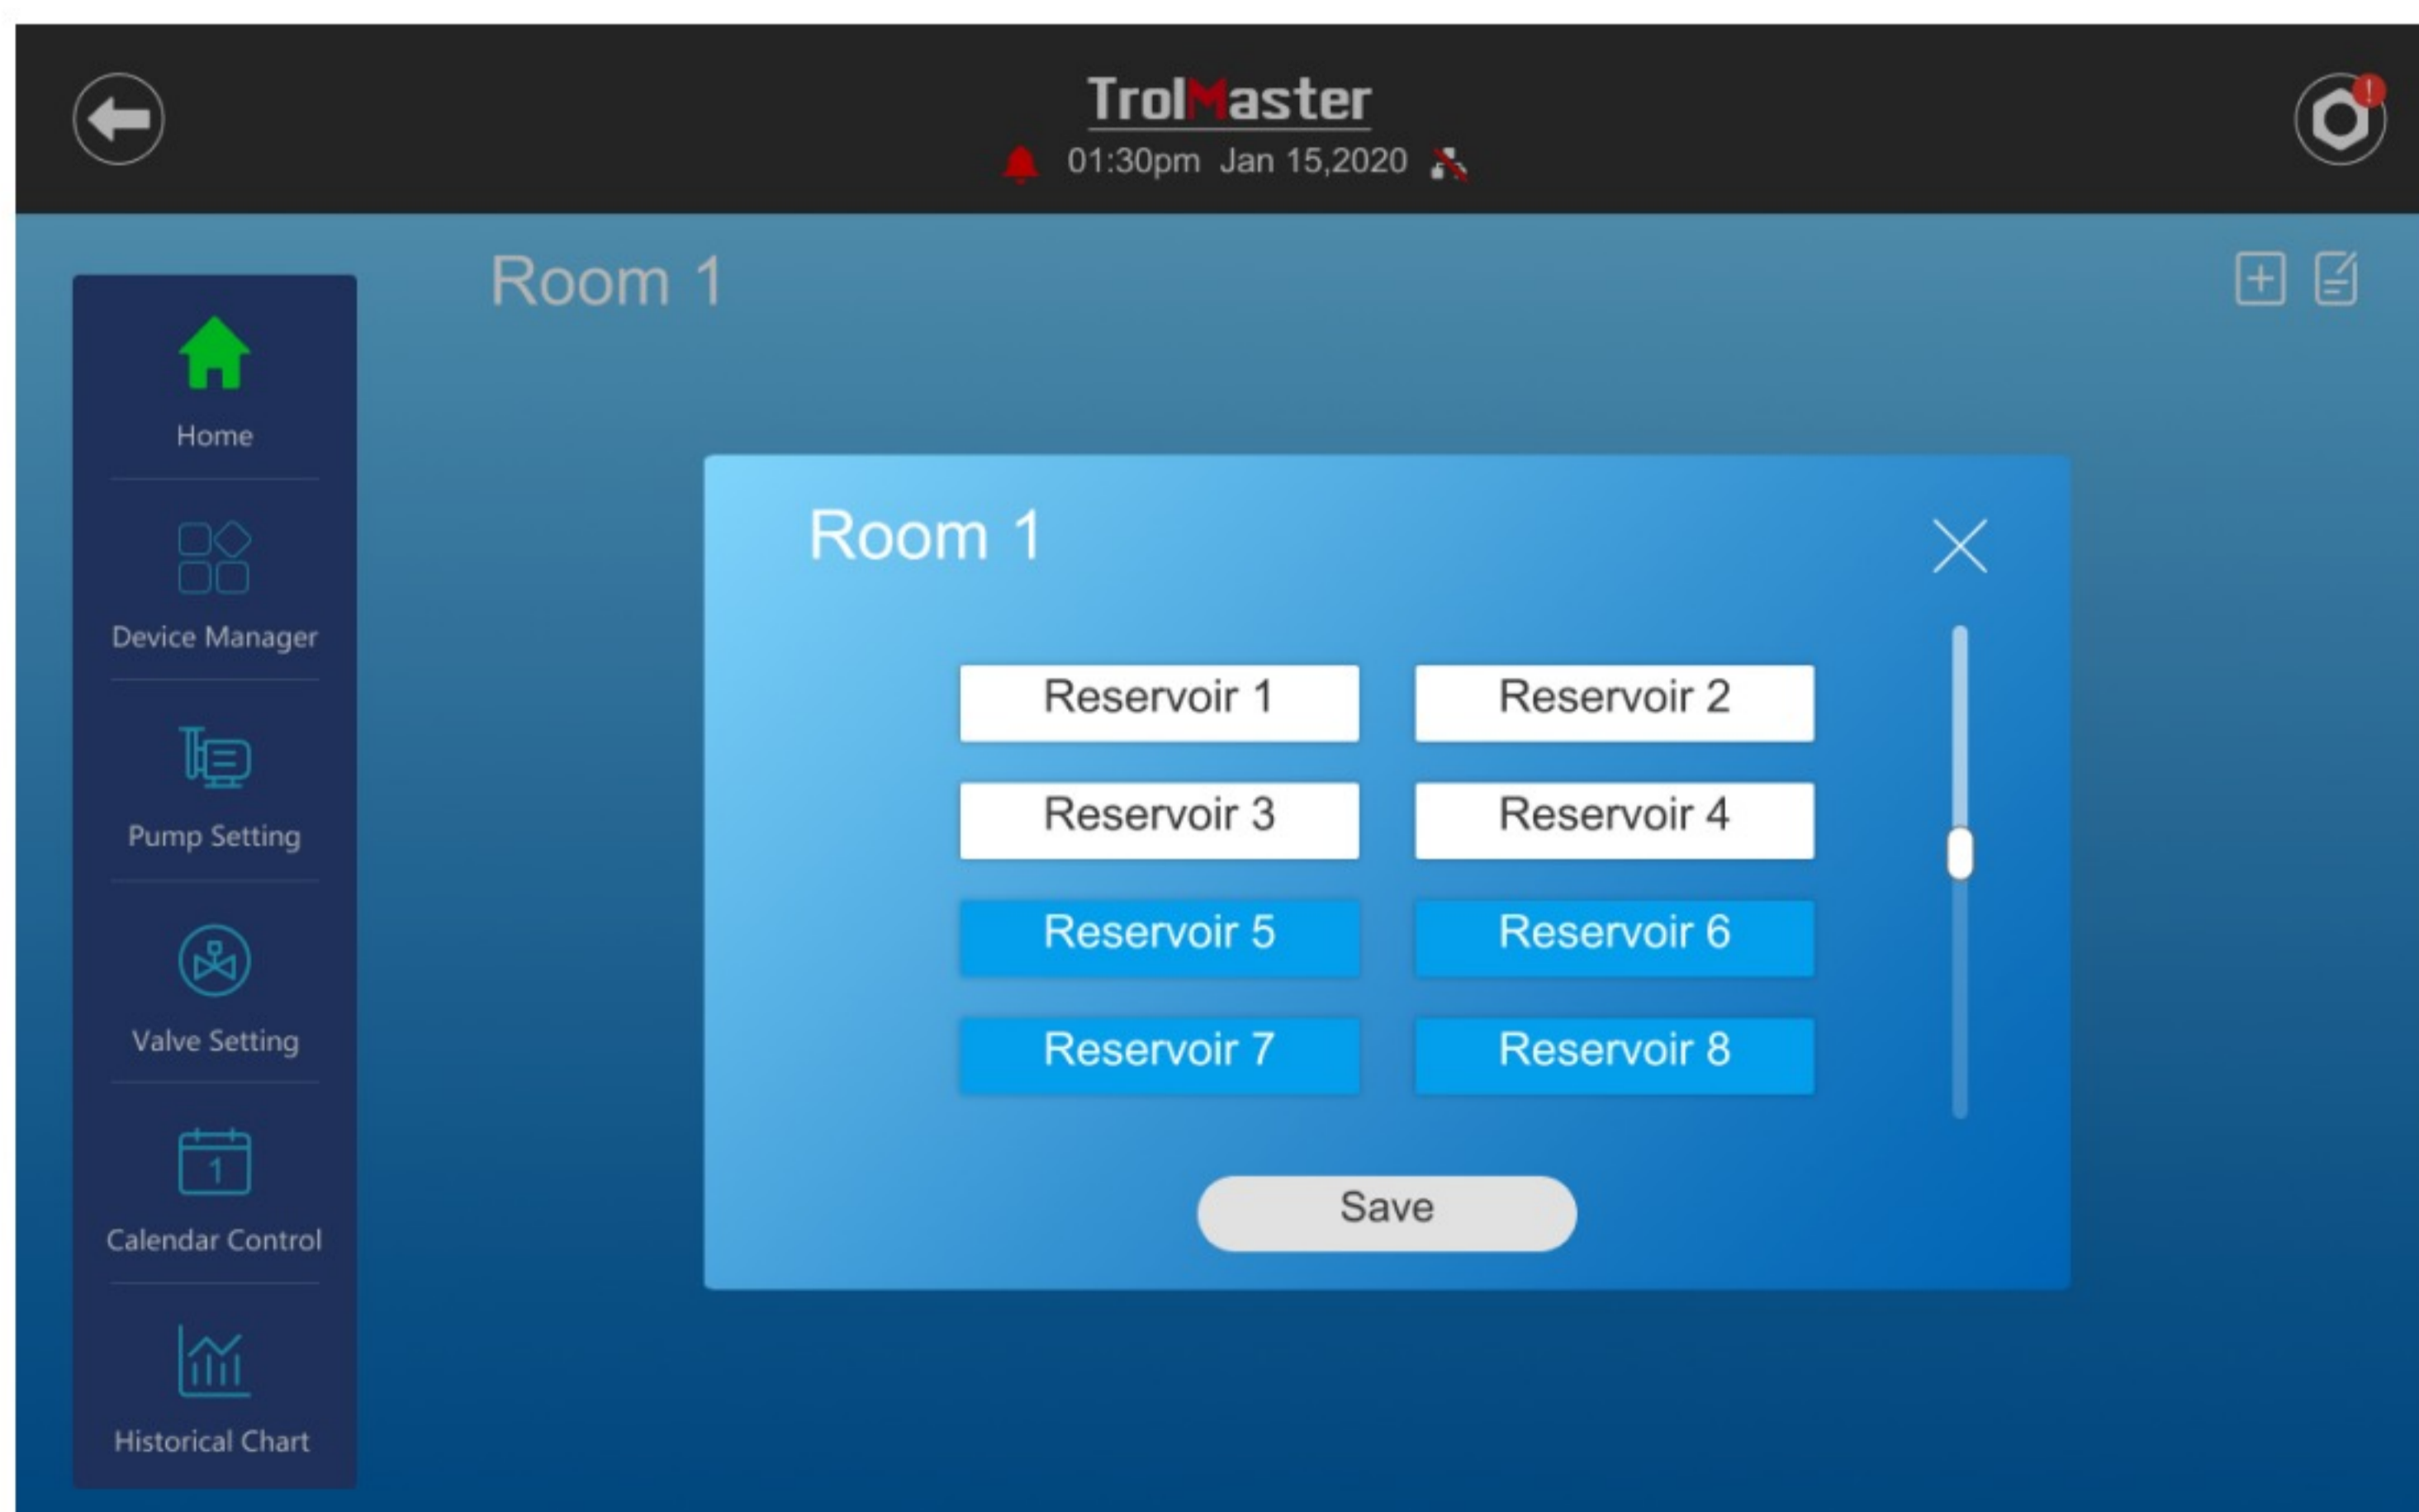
TrolMaster
01:30pm Jan 15,2020

Room 1

Home

Device Manager

Pump Setting

Valve Setting

1

Calendar Control

Historical Chart

Room 1

| Reservoir 1 | Reservoir 2 |
|---|---|
| Reservoir 3 | Reservoir 4 |
| Reservoir 5 | Reservoir 6 |
| Reservoir 7 | Reservoir 8 |

Save